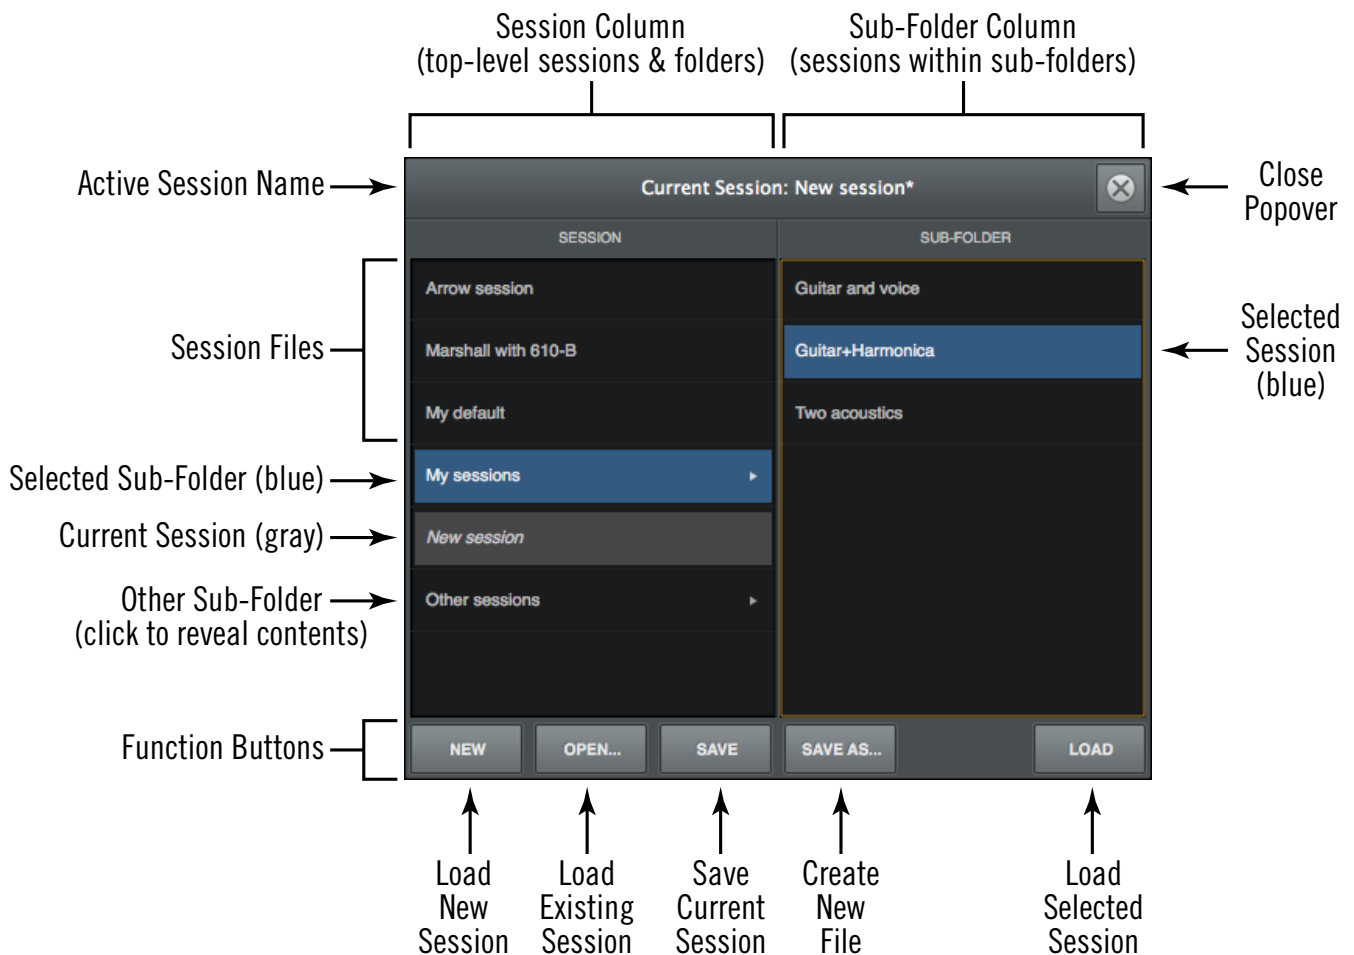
Session Column
(top-level sessions & folders)

Sub-Folder Column
(sessions within sub-folders)

Active Session Name

Current Session: New session*

Close Popover

SESSION

SUB-FOLDER

Session Files

Arrow session

Marshall with 610-B

My default

Guitar and voice

Guitar+Harmonica

Two acoustics

Selected Session (blue)

Selected Sub-Folder (blue)

My sessions

Current Session (gray)

New session

Other Sub-Folder (click to reveal contents)

Other sessions

Function Buttons

NEW

OPEN...

SAVE

SAVE AS...

LOAD

Load New Session

Load Existing Session

Save Current Session

Create New File

Load Selected Session